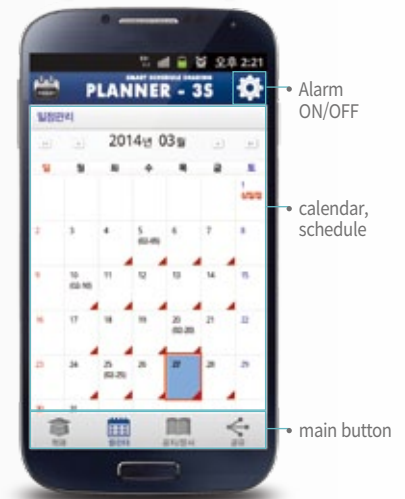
오후 2:21

SMART SCHEDULE SHARING

PLANNER - 3S

일정관리

2014년 03월

| 일 | 월 | 화 | 수 | 목 | 금 | 토 |
|---|---|---|---|---|---|---|
| | | | | | | 1 |
| 2 | 3 | 4 | 5 | 6 | 7 | 8 |
| 9 | 10 | 11 | 12 | 13 | 14 | 15 |
| 16 | 17 | 18 | 19 | 20 | 21 | 22 |
| 23 | 24 | 25 | 26 | 27 | 28 | 29 |
| 30 | 31 | | | | | |

Alarm ON/OFF

calendar, schedule

main button